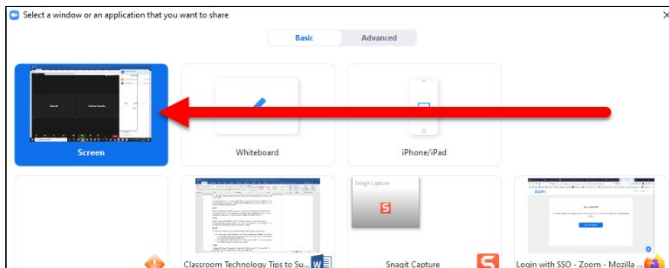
Select a window or an application that you want to share

Basic

Advanced

Screen

Whiteboard

iPhone/iPad

Snagit Capture

Classroom Technology Tips to Su...

Snagit Capture

Login with SSO - Zoom - Mozilla ...